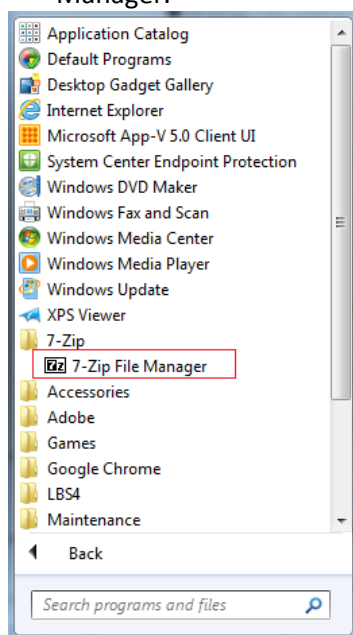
Manager.

Application Catalog
Default Programs
Desktop Gadget Gallery
Internet Explorer
Microsoft App-V 5.0 Client UI
System Center Endpoint Protection
Windows DVD Maker
Windows Fax and Scan
Windows Media Center
Windows Media Player
Windows Update
XPS Viewer
7-Zip
7-Zip File Manager
Accessories
Adobe
Games
Google Chrome
LBS4
Maintenance
Back
Search programs and files